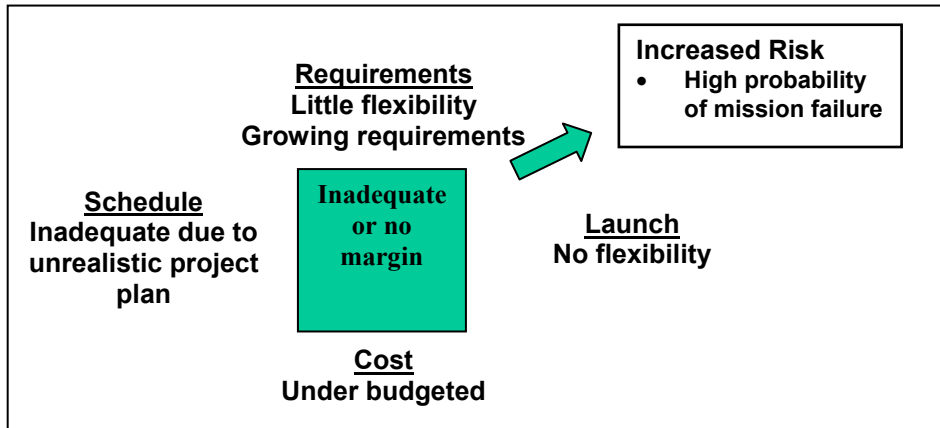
Increased Risk
- High probability of mission failure

Requirements
Little flexibility
Growing requirements

Schedule
Inadequate due to unrealistic project plan

Inadequate or no margin

Launch
No flexibility

Cost
Under budgeted